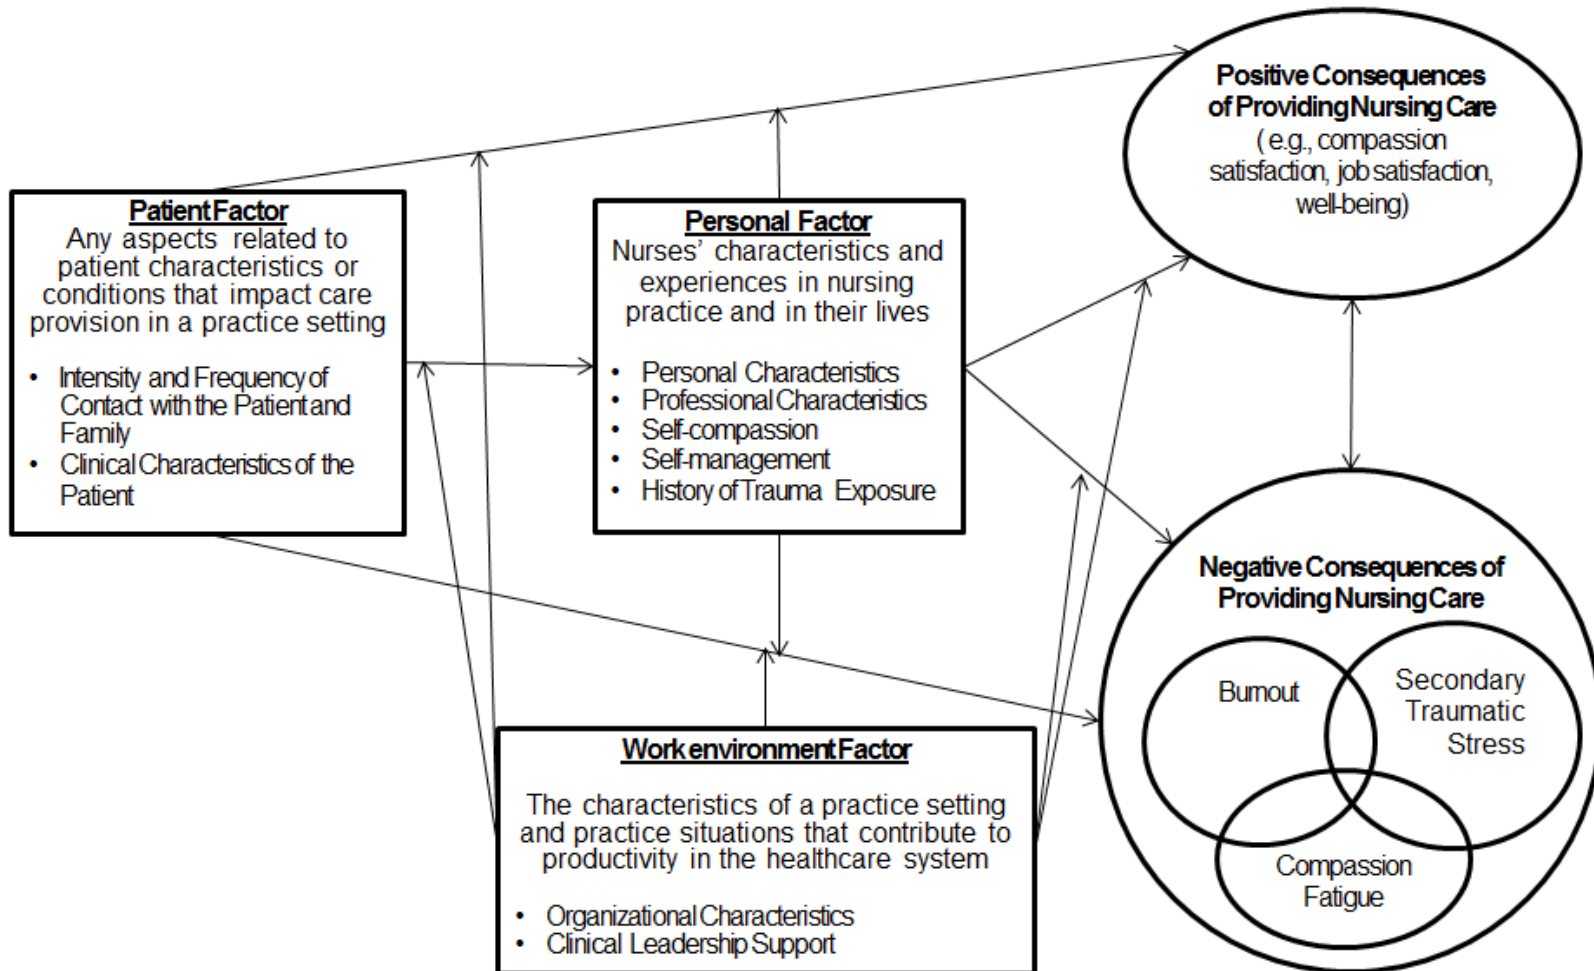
Positive Consequences of Providing Nursing Care
(e.g., compassion satisfaction, job satisfaction, well-being)

Patient Factor
Any aspects related to patient characteristics or conditions that impact care provision in a practice setting

- Intensity and Frequency of Contact with the Patient and Family
- Clinical Characteristics of the Patient

Personal Factor
Nurses' characteristics and experiences in nursing practice and in their lives

- Personal Characteristics
- Professional Characteristics
- Self-compassion
- Self-management
- History of Trauma Exposure

Negative Consequences of Providing Nursing Care

Burnout

Secondary Traumatic Stress

Compassion Fatigue

Work environment Factor

The characteristics of a practice setting and practice situations that contribute to productivity in the healthcare system

- Organizational Characteristics
- Clinical Leadership Support